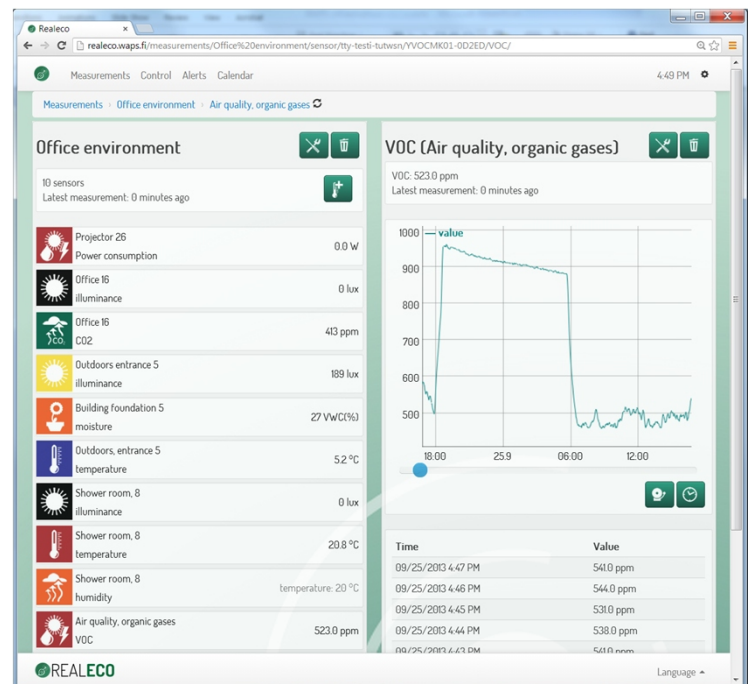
Realeco

realeco.waps.fi/measurements/Office%20environment/sensor/tty-testi-tutwsn/YVOCMK01-0D2ED/VOC/

Measurements Control Alerts Calendar 4:49 PM

Measurements › Office environment › Air quality, organic gases

Office environment

10 sensors
Latest measurement: 0 minutes ago

Projector 26
Power consumption 0.0 W

Office 16
illuminance 0 lux

Office 16
CO2 413 ppm

Outdoors entrance 5
illuminance 189 lux

Building foundation 5
moisture 27 VWC(%)

Outdoors, entrance 5
temperature 5.2 °C

Shower room, 8
illuminance 0 lux

Shower room, 8
temperature 20.8 °C

Shower room, 8
humidity temperature: 20 °C

Air quality, organic gases
VOC 523.0 ppm

VOC (Air quality, organic gases)

VOC: 523.0 ppm
Latest measurement: 0 minutes ago

value

1000
900
800
700
600
500

18:00 25.9 06:00 12:00

| Time | Value |
|---|---|
| 09/25/2013 4:47 PM | 541.0 ppm |
| 09/25/2013 4:46 PM | 544.0 ppm |
| 09/25/2013 4:45 PM | 531.0 ppm |
| 09/25/2013 4:44 PM | 538.0 ppm |
| 09/25/2013 4:43 PM | 541.0 ppm |

REALECO

Language